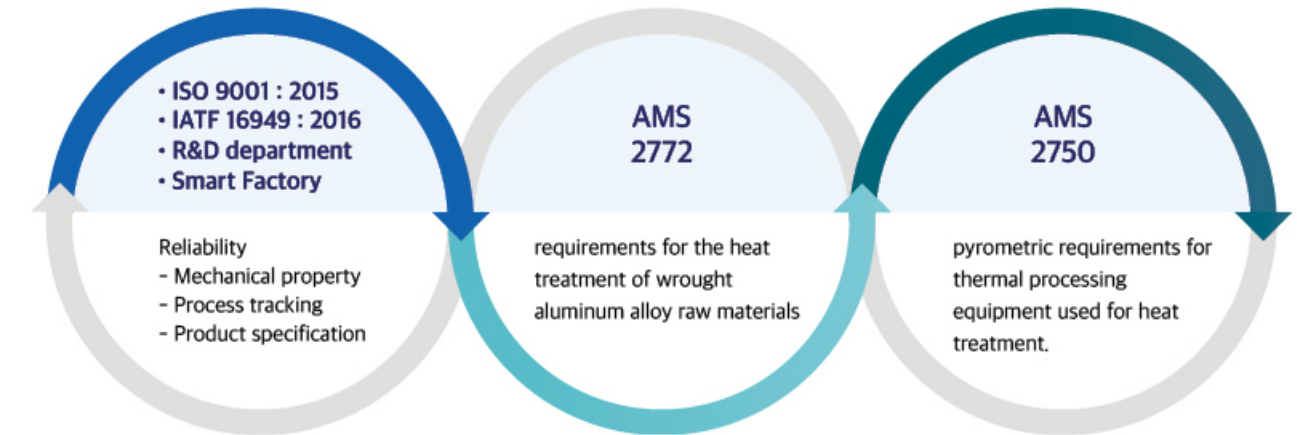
• ISO 9001 : 2015
• IATF 16949 : 2016
• R&D department
• Smart Factory

Reliability
- Mechanical property
- Process tracking
- Product specification

AMS
2772

requirements for the heat treatment of wrought aluminum alloy raw materials

AMS
2750

pyrometric requirements for thermal processing equipment used for heat treatment.